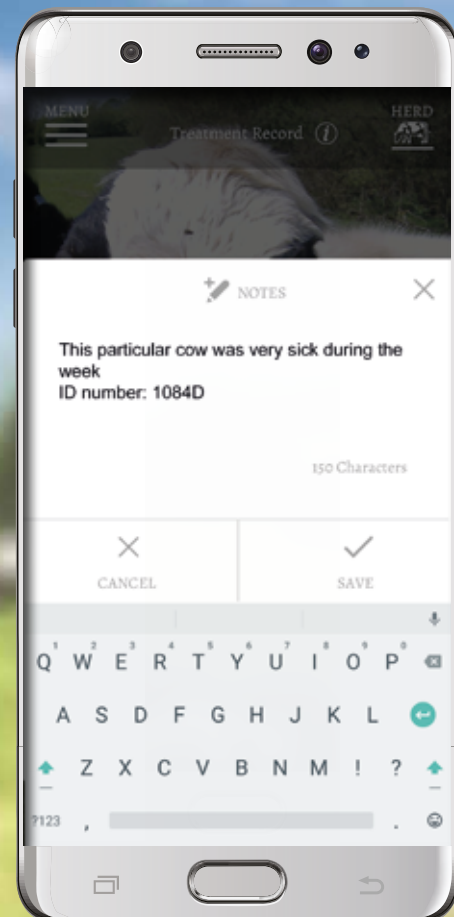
MENU

Treatment Record

HERD

NOTES

This particular cow was very sick during the week
ID number: 1084D

150 Characters

CANCEL

SAVE

1 2 3 4 5 6 7 8 9 0
Q W E R T Y U I O P
A S D F G H J K L
Z X C V B N M ! ?
?123 , .